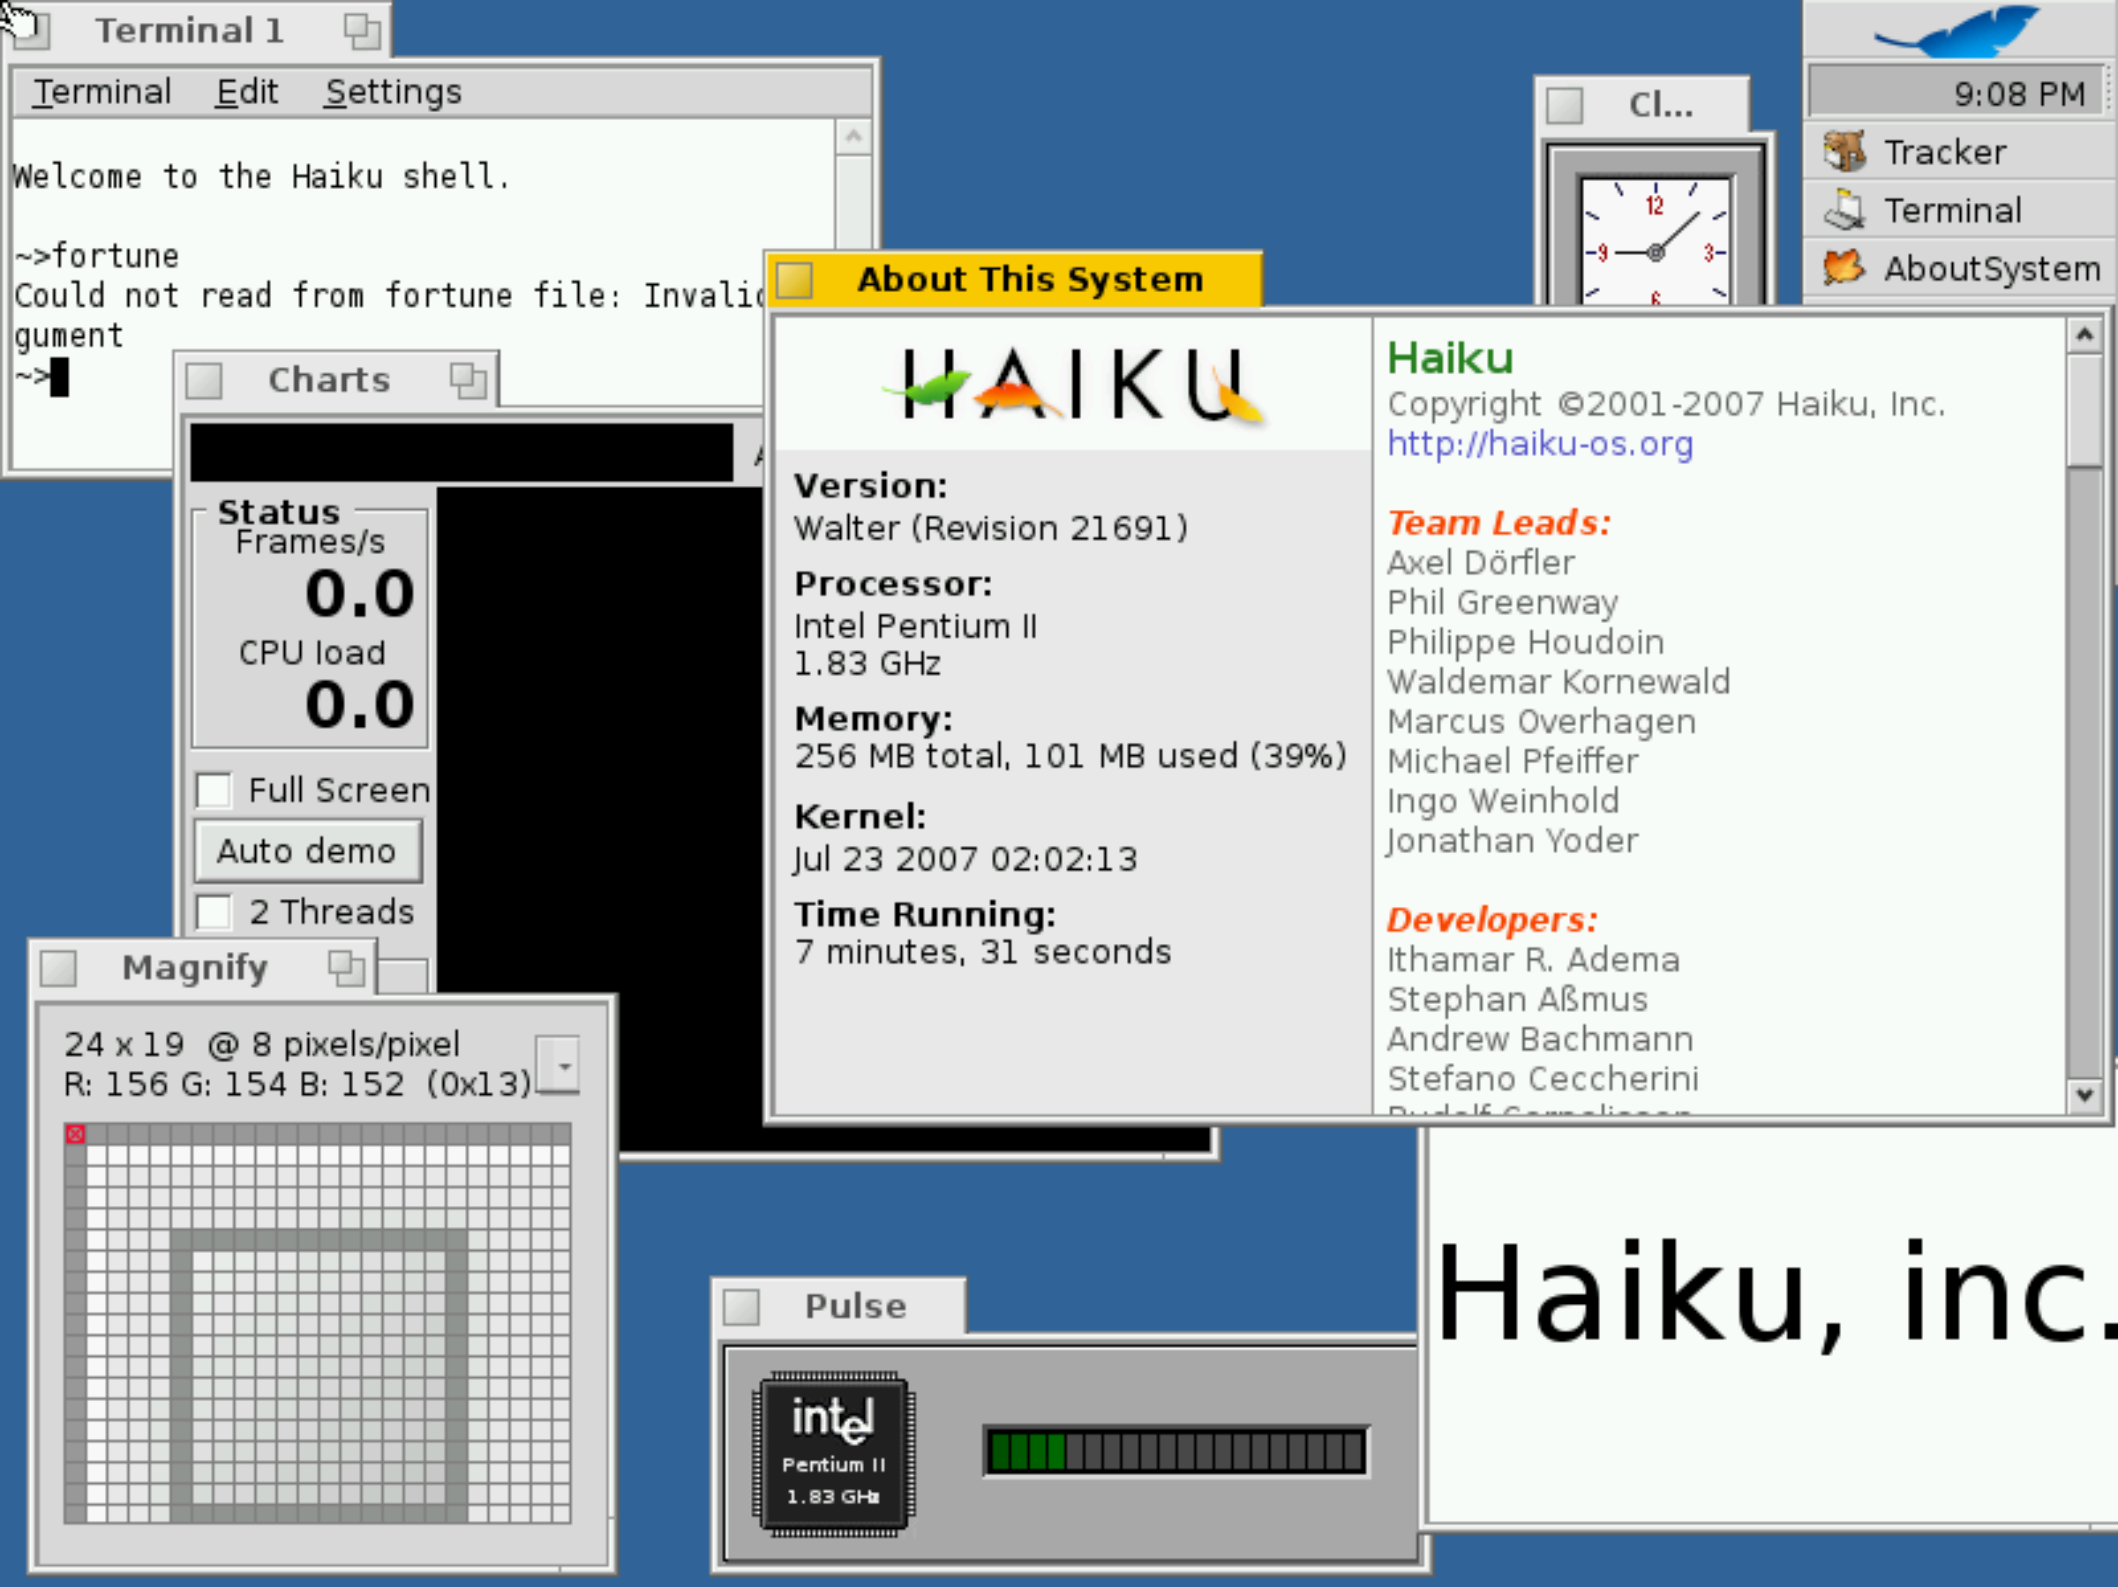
Terminal 1

Terminal Edit Settings

Welcome to the Haiku shell.

~>fortune
Could not read from fortune file: Invali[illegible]
gument
~>

Charts

Status
Frames/s
0.0
CPU load
0.0

Full Screen
Auto demo
2 Threads

Magnify

24 x 19 @ 8 pixels/pixel
R: 156 G: 154 B: 152 (0x13)

Cl...

12
9
3
6

9:08 PM
Tracker
Terminal
AboutSystem

About This System

HAIKU

Version:
Walter (Revision 21691)

Processor:
Intel Pentium II
1.83 GHz

Memory:
256 MB total, 101 MB used (39%)

Kernel:
Jul 23 2007 02:02:13

Time Running:
7 minutes, 31 seconds

Haiku
Copyright ©2001-2007 Haiku, Inc.
http://haiku-os.org

Team Leads:
Axel Dörfler
Phil Greenway
Philippe Houdoin
Waldemar Kornewald
Marcus Overhagen
Michael Pfeiffer
Ingo Weinhold
Jonathan Yoder

Developers:
Ithamar R. Adema
Stephan Aßmus
Andrew Bachmann
Stefano Ceccherini
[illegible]

Pulse

intel
Pentium II
1.83 GHz

Haiku, inc.